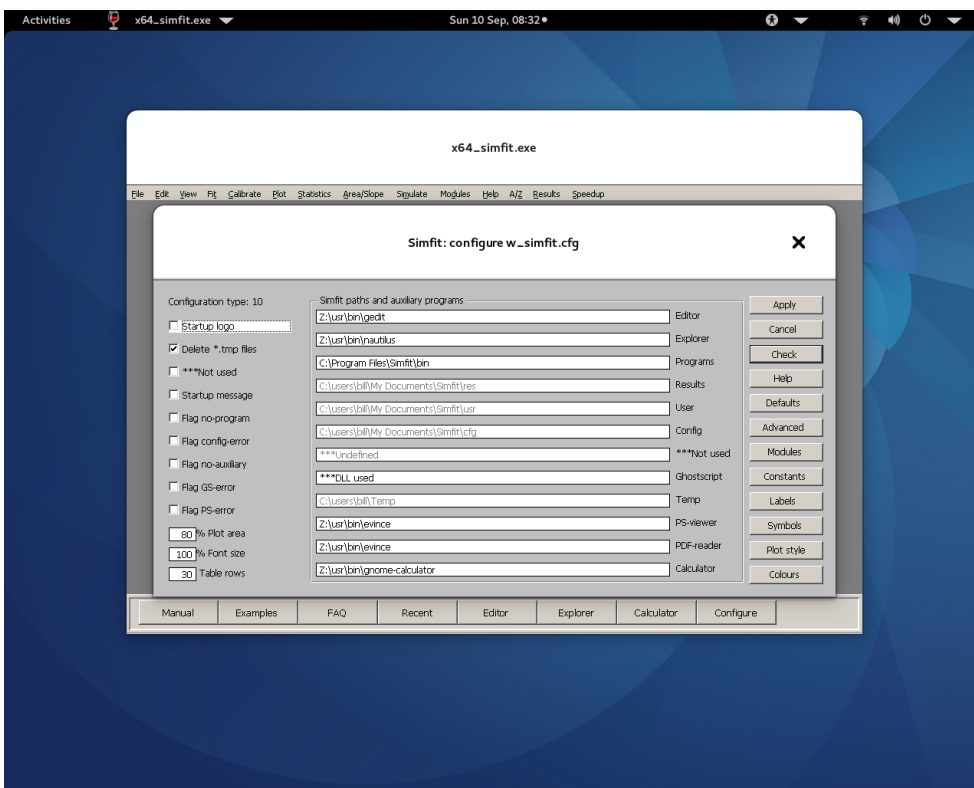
Activities x64_simfit.exe Sun 10 Sep, 08:32 •

x64_simfit.exe

File Edit View Fit Calibrate Plot Statistics Area/Slope Simulate Modules Help A/Z Results Speedup

Simfit: configure w_simfit.cfg

Configuration type: 10

Startup logo
Delete *.tmp files
***Not used
Startup message
Flag no-program
Flag config-error
Flag no-auxiliary
Flag GS-error
Flag PS-error
80 % Plot area
100 % Font size
30 Table rows

Simfit paths and auxiliary programs

| | |
|---|---|
| Z:\usr\bin\gedit | Editor |
| Z:\usr\bin\nautilus | Explorer |
| C:\Program Files\Simfit\bin | Programs |
| C:\users\bill\My Documents\Simfit\res | Results |
| C:\users\bill\My Documents\Simfit\usr | User |
| C:\users\bill\My Documents\Simfit\cfg | Config |
| ***Undefined | ***Not used |
| ***DLL used | Ghostscript |
| C:\users\bill\Temp | Temp |
| Z:\usr\bin\evince | PS-viewer |
| Z:\usr\bin\evince | PDF-reader |
| Z:\usr\bin\gnome-calculator | Calculator |

Apply
Cancel
Check
Help
Defaults
Advanced
Modules
Constants
Labels
Symbols
Plot style
Colours

Manual Examples FAQ Recent Editor Explorer Calculator Configure